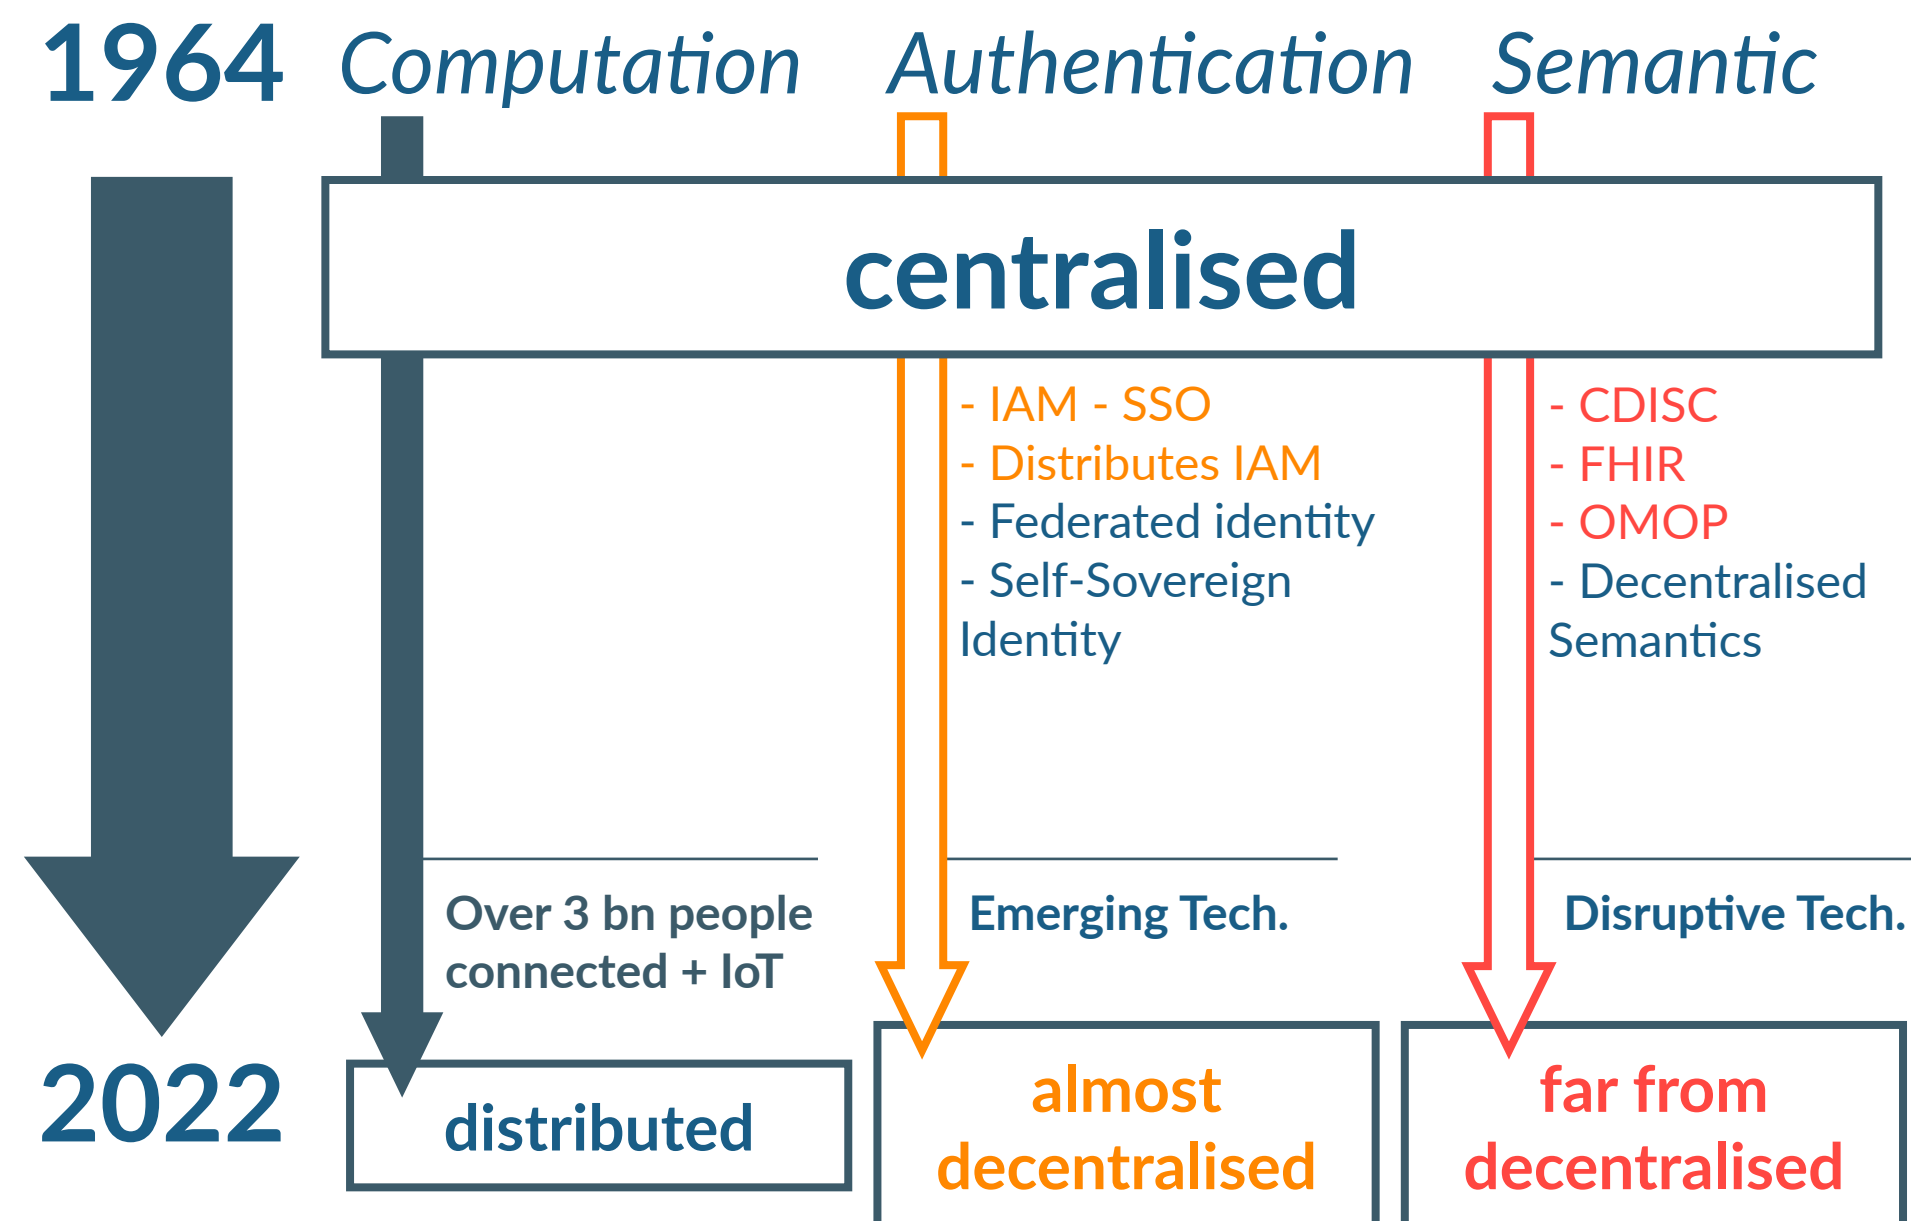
1964 Computation Authentication Semantic

centralised

- IAM - SSO
- Distributes IAM
- Federated identity
- Self-Sovereign Identity

- CDISC
- FHIR
- OMOP
- Decentralised Semantics

Over 3 bn people connected + IoT

Emerging Tech.

Disruptive Tech.

2022

distributed

almost decentralised

far from decentralised